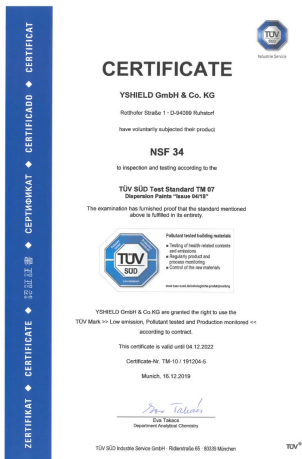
TÜV SÜD
Industrie Service

ZERTIFIKAT ◆ CERTIFICATE ◆ 認證證書 ◆ СЕРТИФИКАТ ◆ CERTIFICADO ◆ CERTIFICAT

CERTIFICATE

YSHIELD GmbH & Co. KG

Rothofer Straße 1 · D-94099 Ruhstorf

have voluntarily subjected their product

NSF 34

to inspection and testing according to the

TÜV SÜD Test Standard TM 07
Dispersion Paints "Issue 04/18"

The examination has furnished proof that the standard mentioned above is fulfilled in its entirety.

Pollutant tested building materials
■ Testing of health related contents and emissions
■ Regularly product and process monitoring
■ Control of the raw materials
TÜV SÜD
www.tuev-sued.de/schadstoffgeprueft

YSHIELD GmbH & Co.KG are granted the right to use the TÜV Mark >> Low emission, Pollutant tested and Production monitored << according to contract.

This certificate is valid until 04.12.2022

Certificate-Nr. TM-10 / 191204-5

Munich, 16.12.2019

Eva Takacs
Eva Takacs
Department Analytical Chemistry

TÜV SÜD Industrie Service GmbH · Ridlerstraße 65 · 80339 München

TÜV®